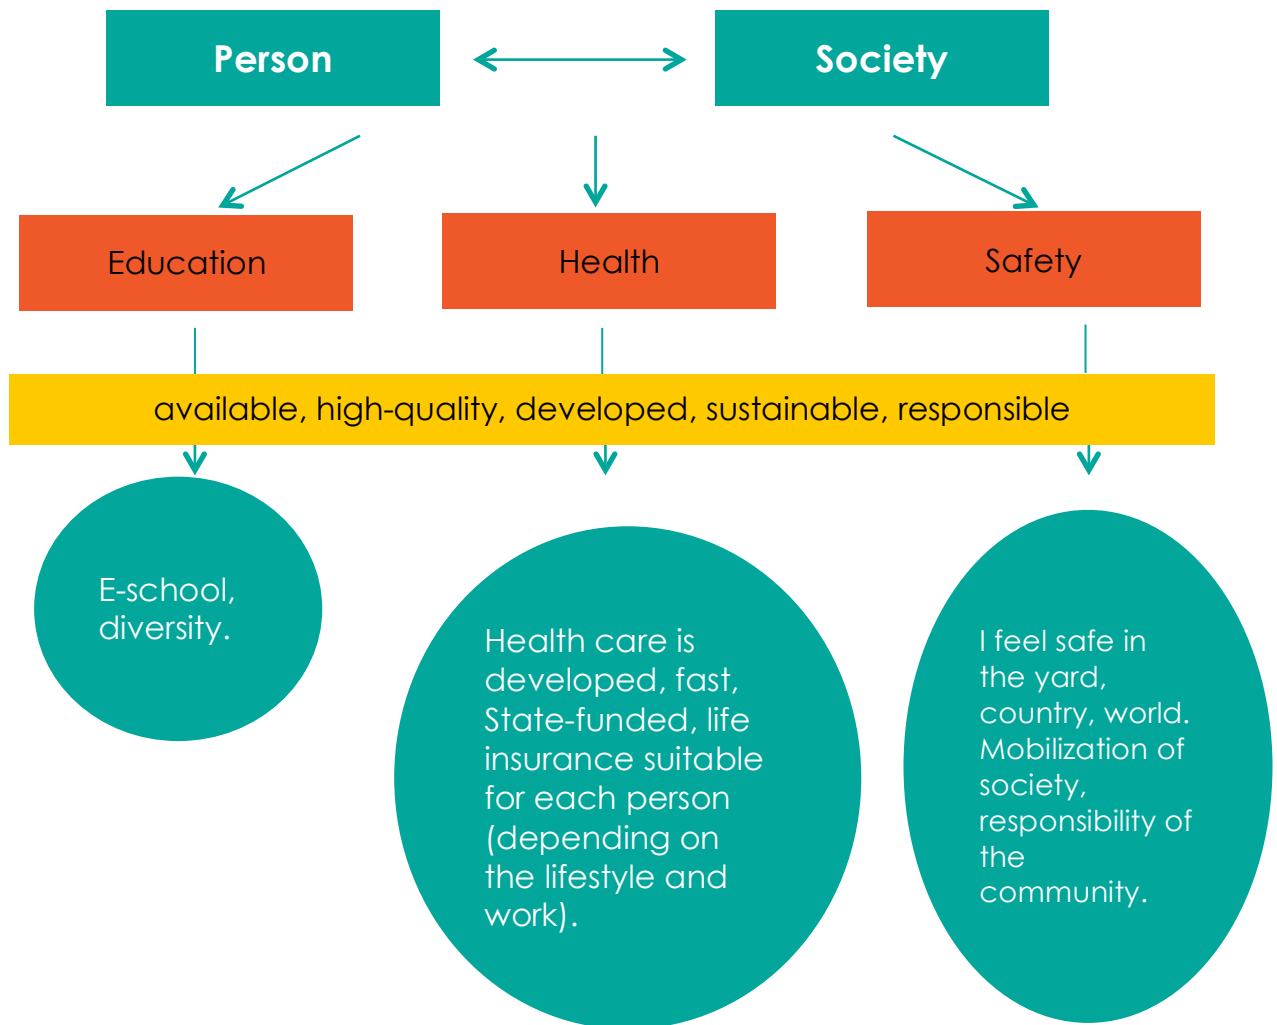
Person

Society

Education

Health

Safety

available, high-quality, developed, sustainable, responsible

E-school, diversity.

Health care is developed, fast, State-funded, life insurance suitable for each person (depending on the lifestyle and work).

I feel safe in the yard, country, world. Mobilization of society, responsibility of the community.